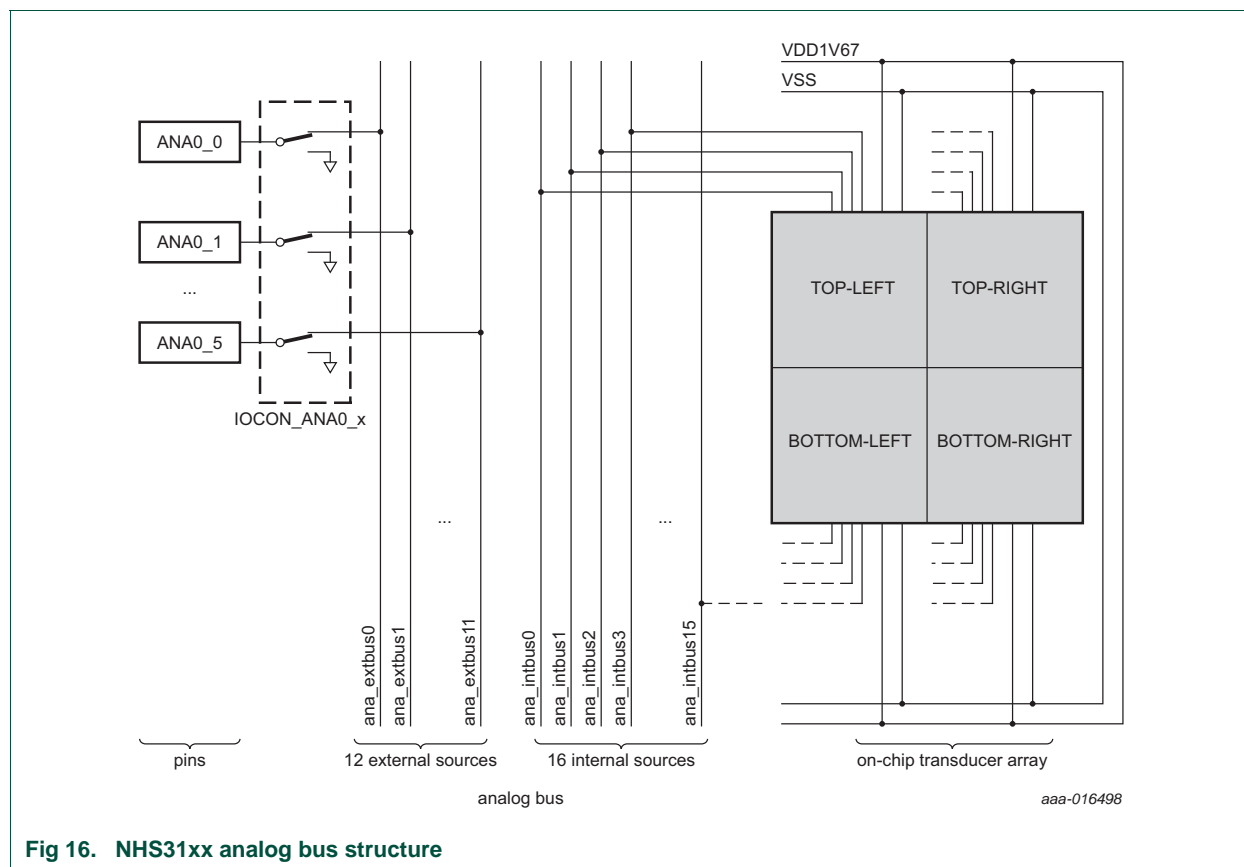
VDD1V67
VSS

ANA0_0
ANA0_1
...
ANA0_5
IOCON_ANA0_x

...
...

TOP-LEFT
TOP-RIGHT
BOTTOM-LEFT
BOTTOM-RIGHT

ana_extbus0
ana_extbus1
ana_extbus11
ana_intbus0
ana_intbus1
ana_intbus2
ana_intbus3
ana_intbus15

pins
12 external sources
16 internal sources
on-chip transducer array

analog bus

aaa-016498

Fig 16. NHS31xx analog bus structure